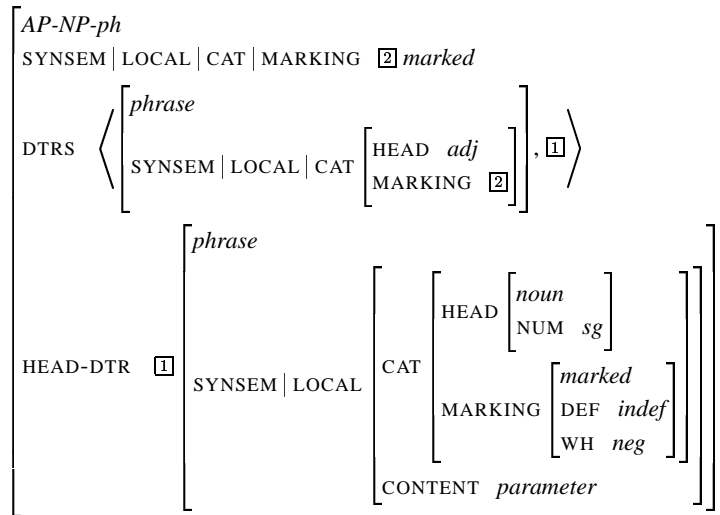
AP-NP-ph

SYNSEM | LOCAL | CAT | MARKING [2] marked

DTRS ⟨ [phrase SYNSEM | LOCAL | CAT [HEAD adj MARKING [2]]], [1] ⟩

HEAD-DTR [1] [phrase SYNSEM | LOCAL [CAT [HEAD [noun NUM sg] MARKING [marked DEF indef WH neg]] CONTENT parameter]]